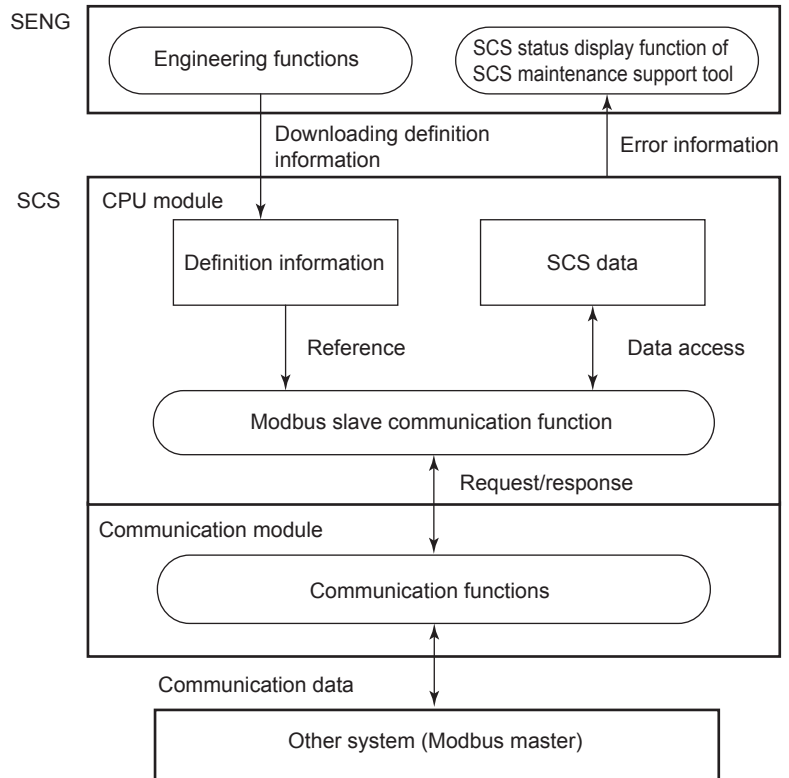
SENG

Engineering functions

SCS status display function of SCS maintenance support tool

Downloading definition information

Error information

SCS

CPU module

Definition information

SCS data

Reference

Data access

Modbus slave communication function

Request/response

Communication module

Communication functions

Communication data

Other system (Modbus master)